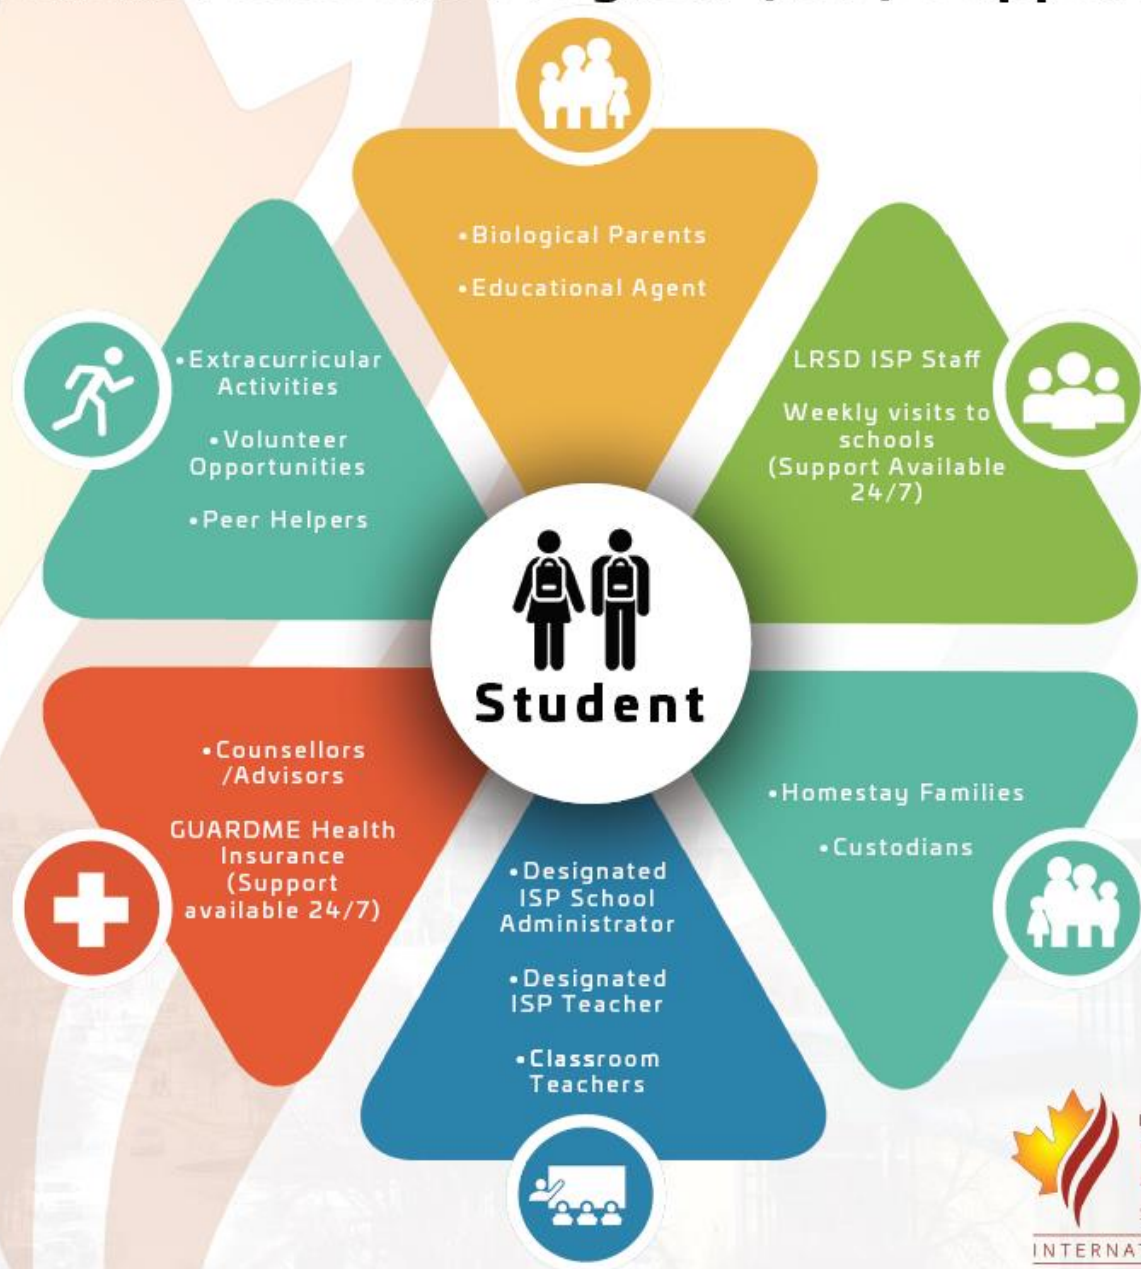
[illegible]

•Biological Parents

•Educational Agent

•Extracurricular Activities

•Volunteer Opportunities

•Peer Helpers

LRSD ISP Staff

Weekly visits to schools (Support Available 24/7)

Student

•Counsellors /Advisors

GUARDME Health Insurance (Support available 24/7)

•Homestay Families

•Custodians

•Designated ISP School Administrator

•Designated ISP Teacher

•Classroom Teachers

INTERNAT